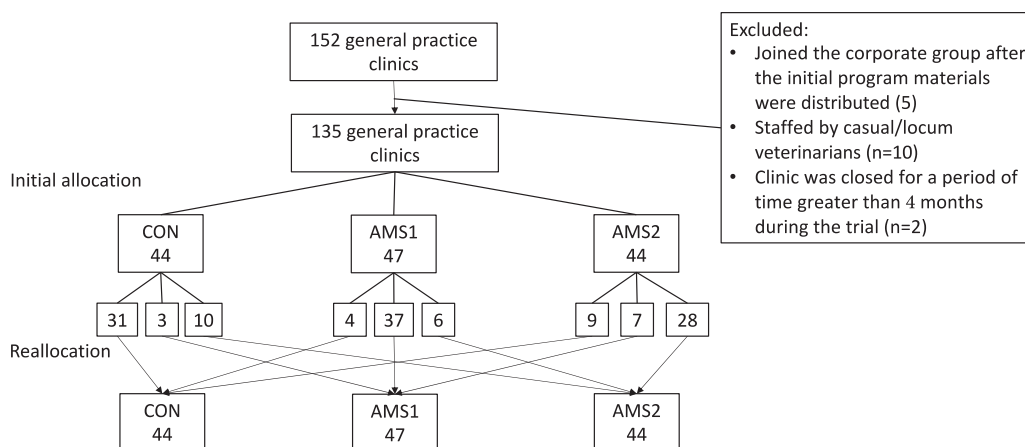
152 general practice clinics

Excluded:
• Joined the corporate group after the initial program materials were distributed (5)
• Staffed by casual/locum veterinarians (n=10)
• Clinic was closed for a period of time greater than 4 months during the trial (n=2)

135 general practice clinics

Initial allocation

CON
44

AMS1
47

AMS2
44

31 3 10 4 37 6 9 7 28

Reallocation

CON
44

AMS1
47

AMS2
44